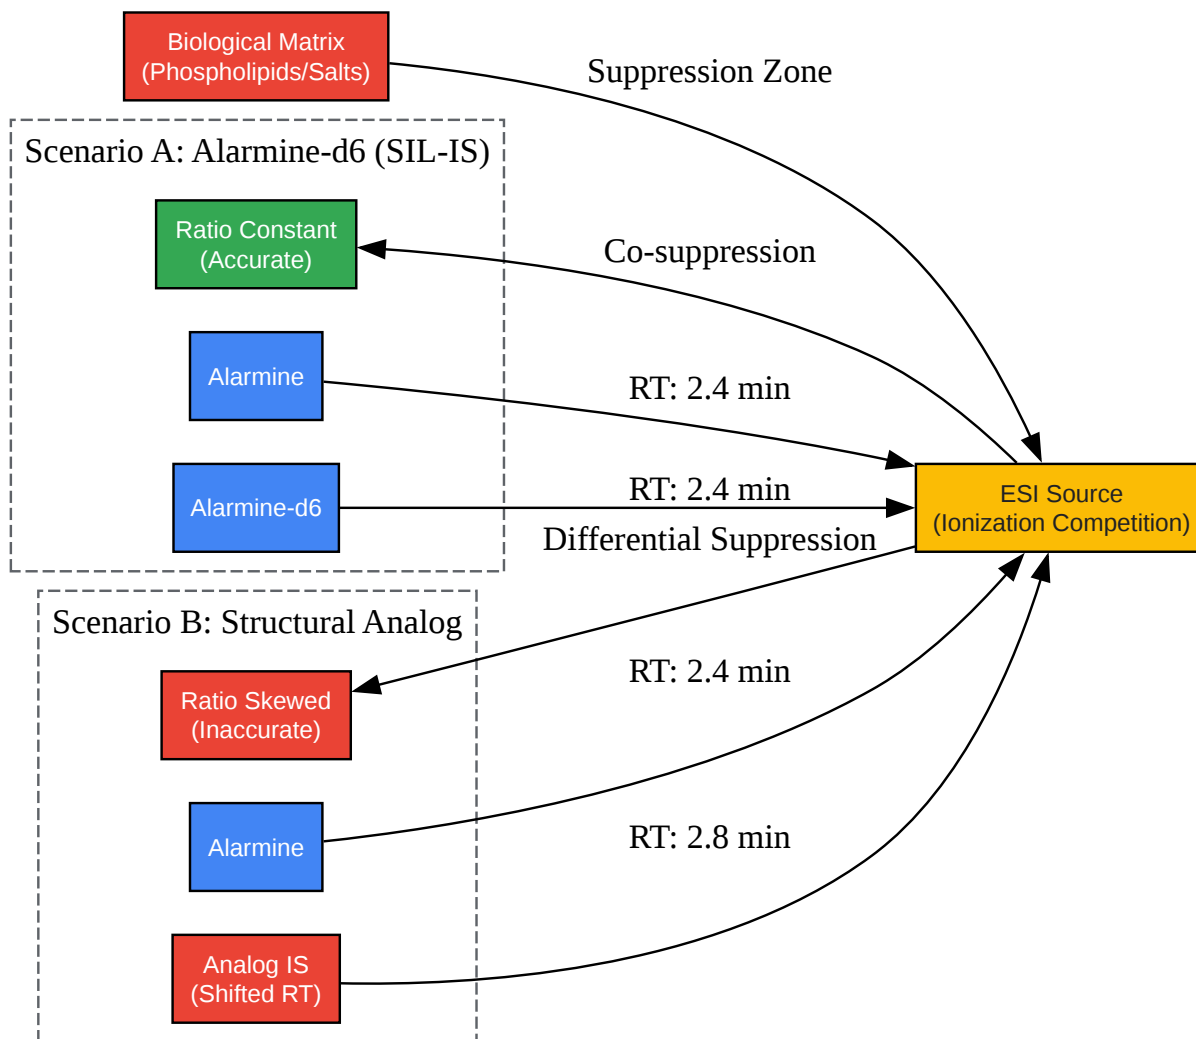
Biological Matrix
(Phospholipids/Salts)

Suppression Zone

Scenario A: Alarmine-d6 (SIL-IS)

Ratio Constant
(Accurate)

Co-suppression

Alarmine

RT: 2.4 min

Alarmine-d6

RT: 2.4 min

ESI Source
(Ionization Competition)

Differential Suppression

Scenario B: Structural Analog

Ratio Skewed
(Inaccurate)

RT: 2.4 min

Alarmine

RT: 2.8 min

Analog IS
(Shifted RT)